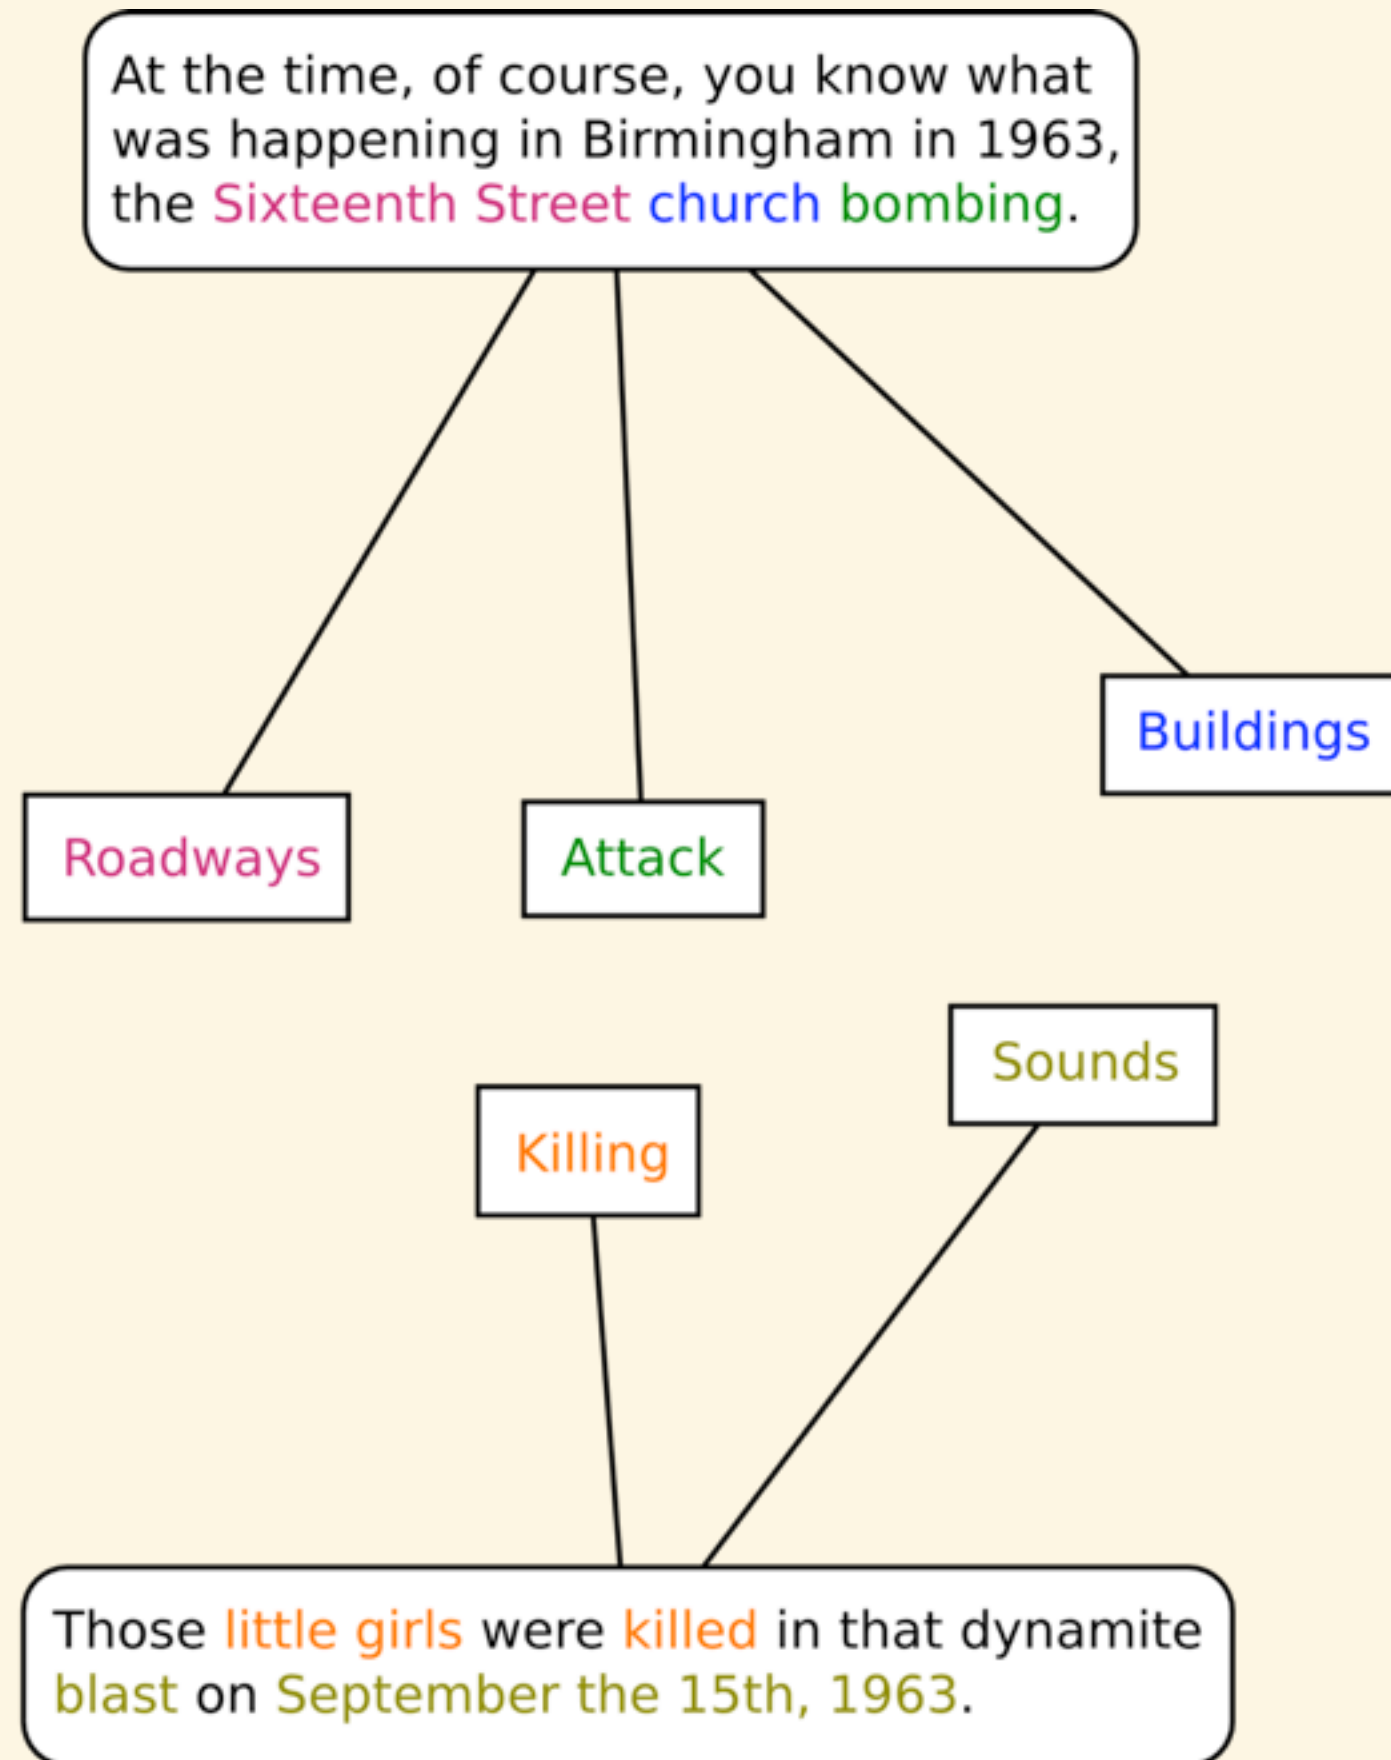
At the time, of course, you know what was happening in Birmingham in 1963, the Sixteenth Street church bombing.

Roadways

Attack

Buildings

Sounds

Killing

Those little girls were killed in that dynamite blast on September the 15th, 1963.